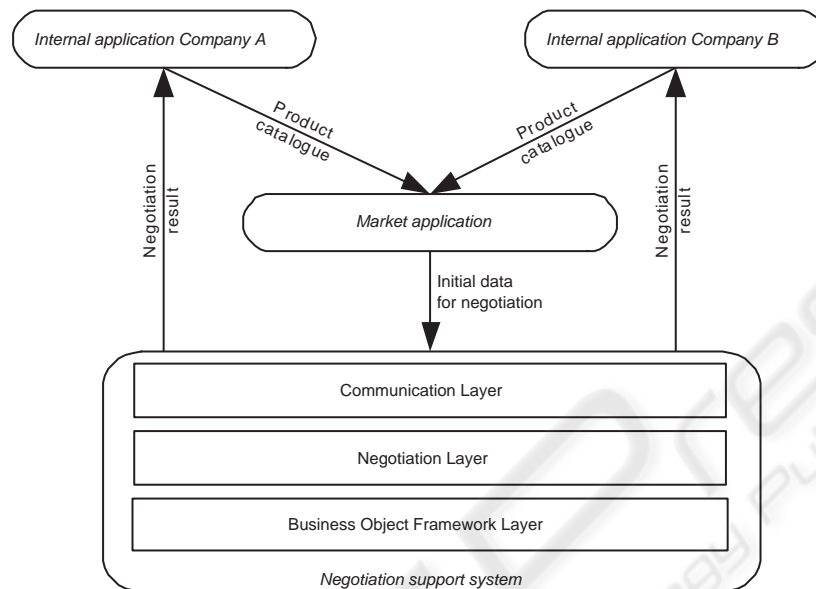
Internal application Company A

Internal application Company B

Product catalogue

Product catalogue

Negotiation result

Negotiation result

Market application

Initial data for negotiation

Communication Layer

Negotiation Layer

Business Object Framework Layer

Negotiation support system